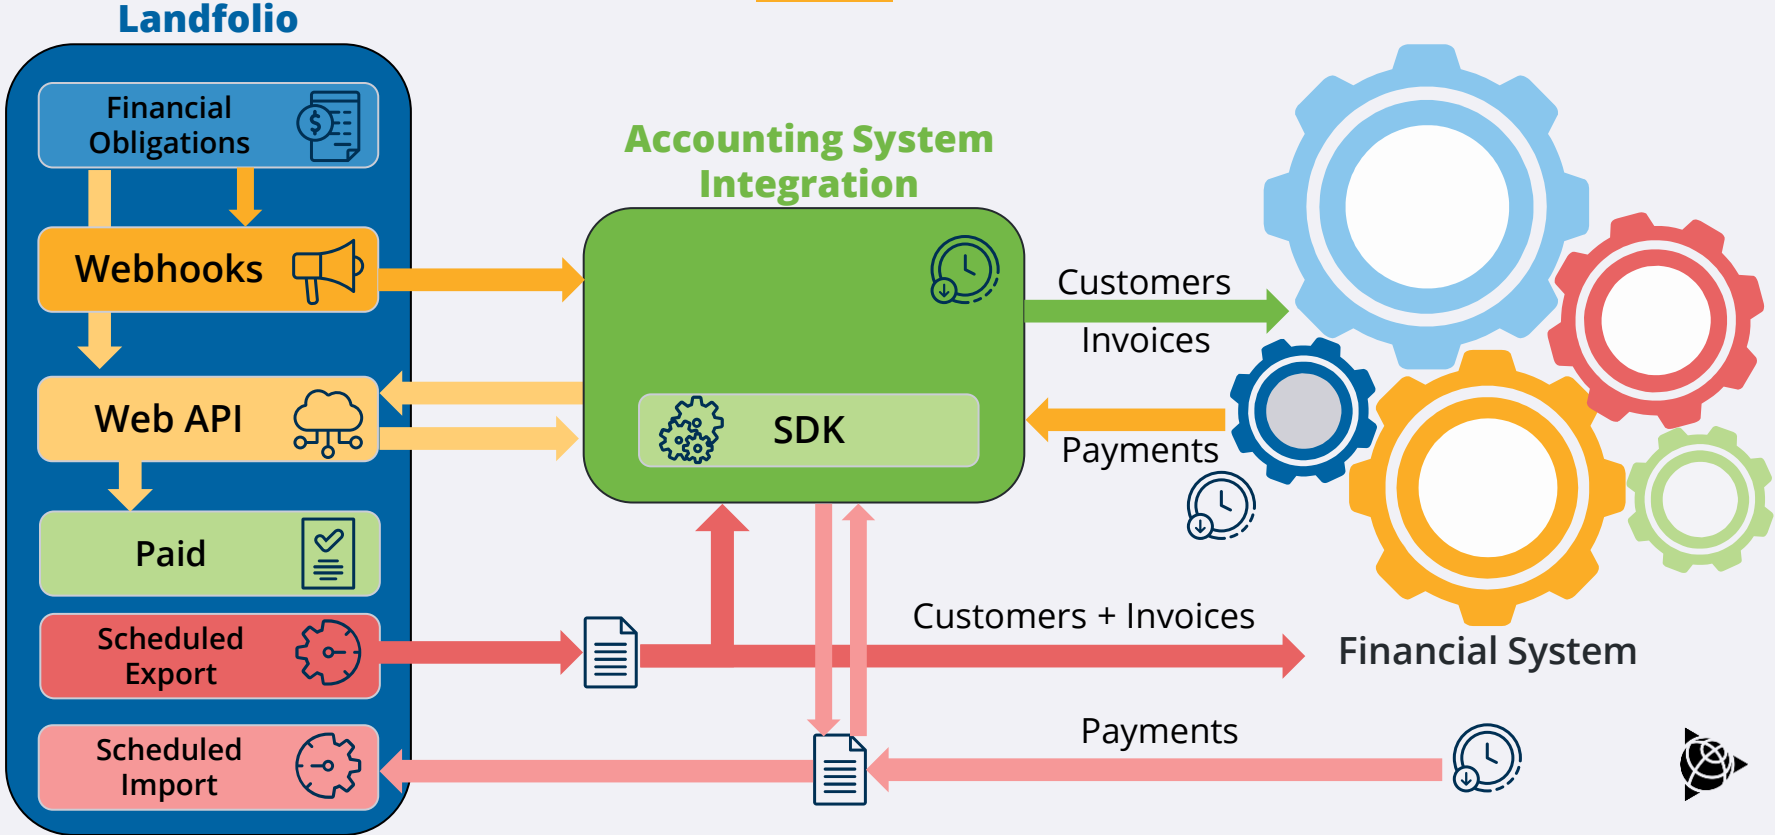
Landfolio

Financial Obligations

Webhooks

Web API

Paid

Scheduled Export

Scheduled Import

Accounting System Integration

SDK

Customers

Invoices

Payments

Customers + Invoices

Payments

Financial System